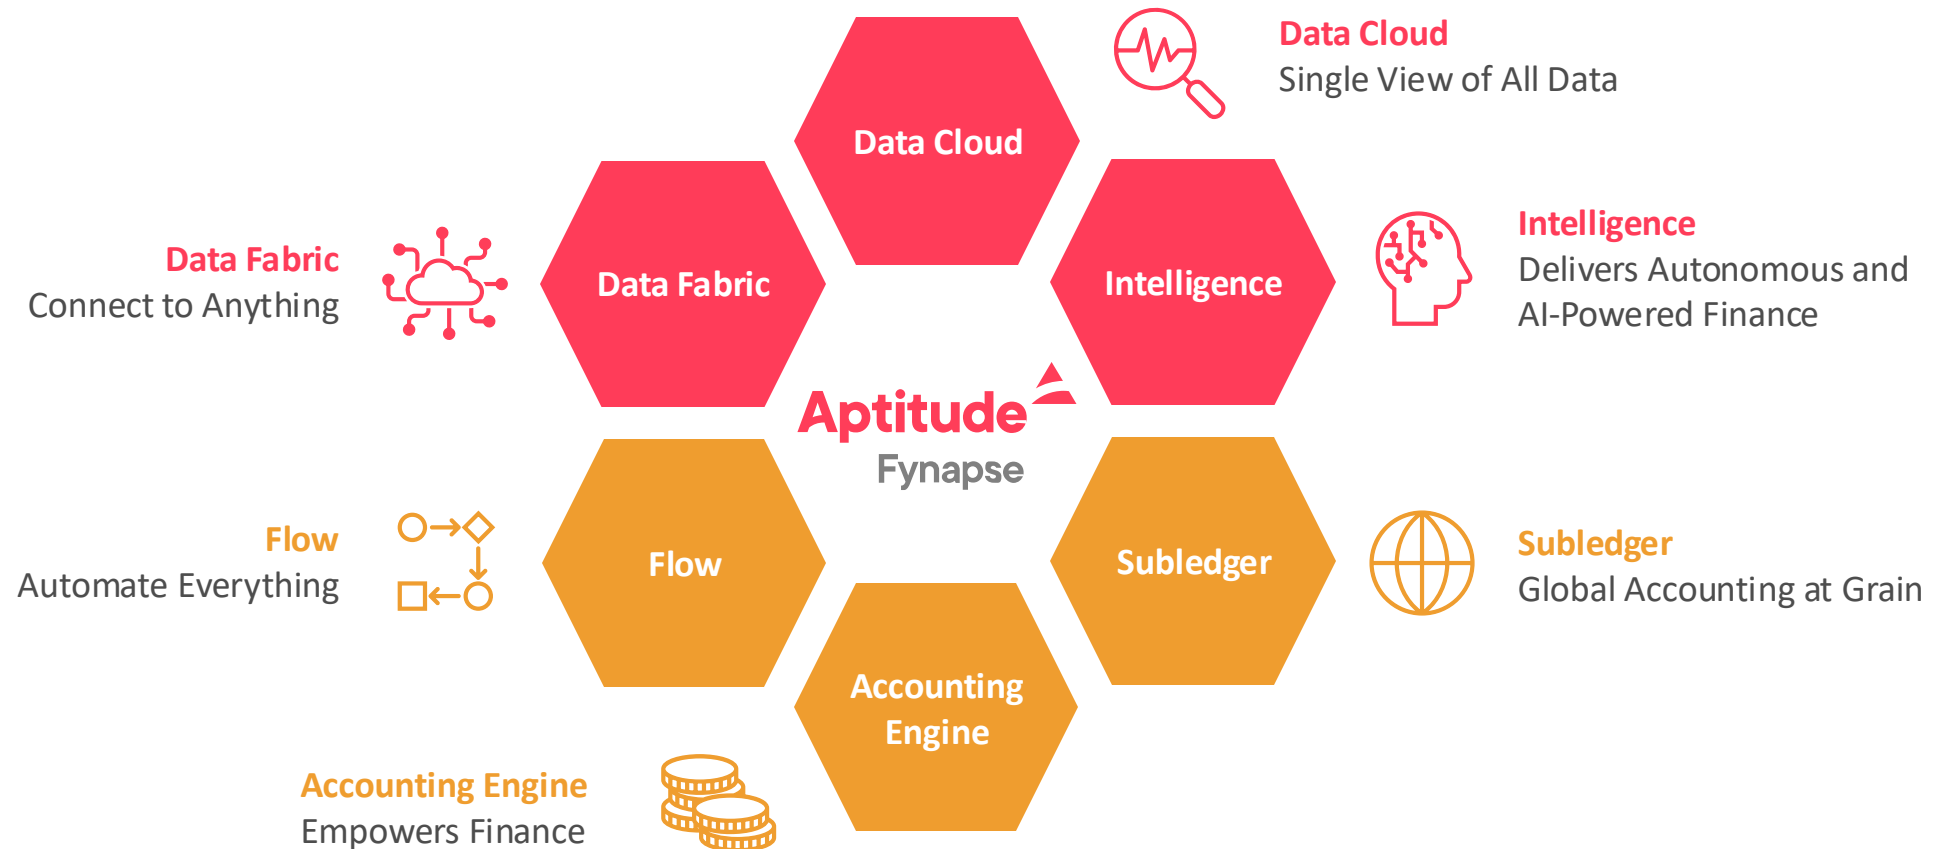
Data Cloud
Single View of All Data

Data Cloud

Data Fabric
Connect to Anything

Data Fabric

Intelligence

Intelligence
Delivers Autonomous and AI-Powered Finance

Aptitude
Fynapse

Flow
Automate Everything

Flow

Subledger

Subledger
Global Accounting at Grain

Accounting Engine

Accounting Engine
Empowers Finance